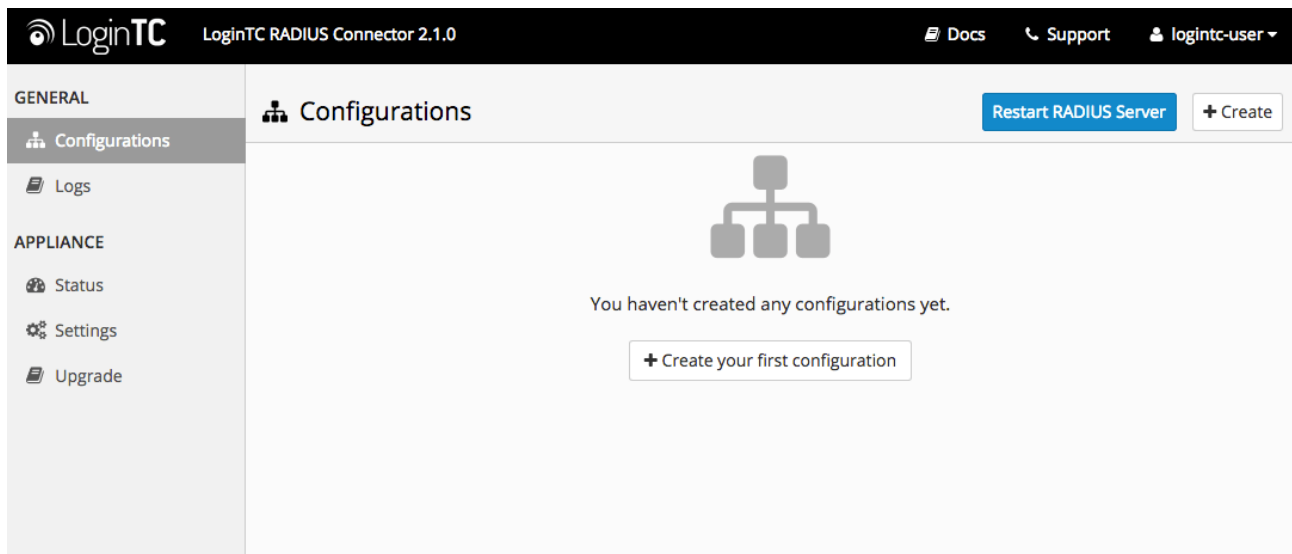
LoginTC LoginTC RADIUS Connector 2.1.0 Docs Support logintc-user

GENERAL
Configurations
Logs
APPLIANCE
Status
Settings
Upgrade

Configurations

Restart RADIUS Server
+ Create

You haven't created any configurations yet.

+ Create your first configuration